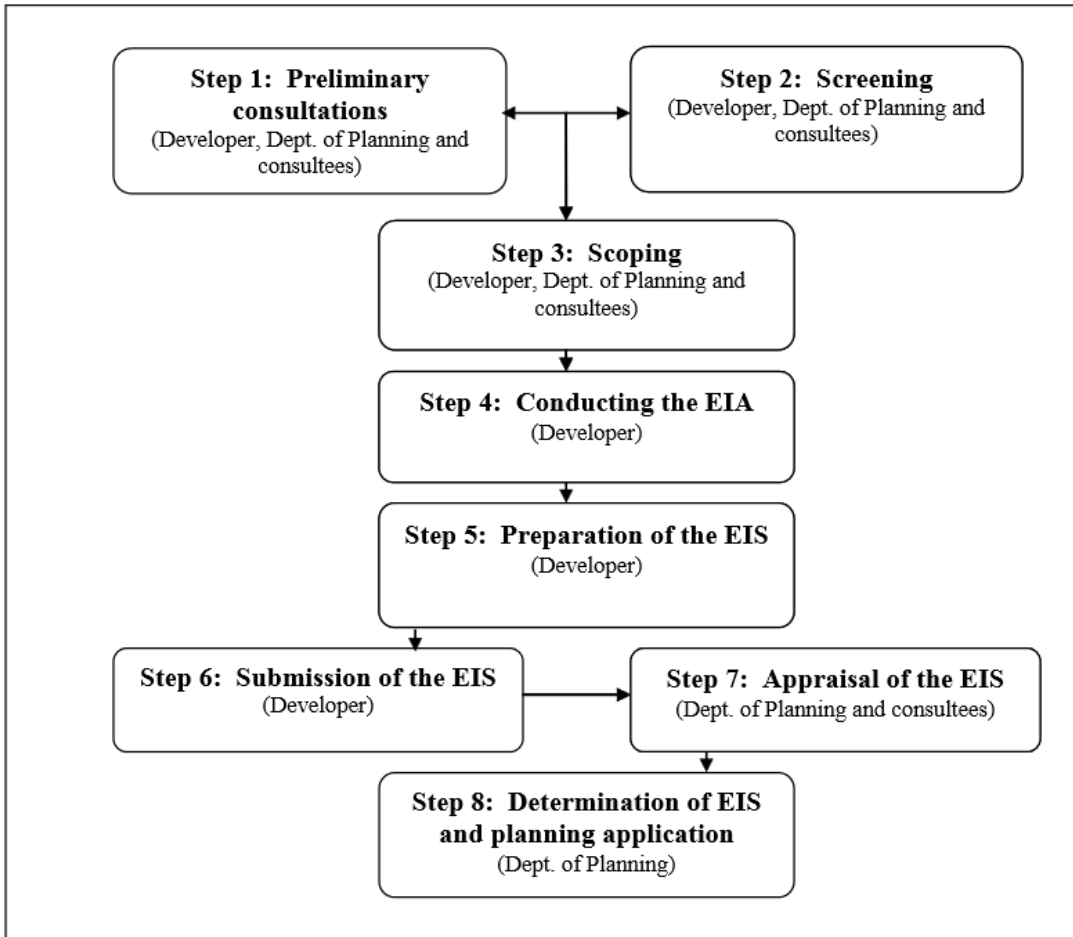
Step 1: Preliminary consultations
(Developer, Dept. of Planning and consultees)

Step 2: Screening
(Developer, Dept. of Planning and consultees)

Step 3: Scoping
(Developer, Dept. of Planning and consultees)

Step 4: Conducting the EIA
(Developer)

Step 5: Preparation of the EIS
(Developer)

Step 6: Submission of the EIS
(Developer)

Step 7: Appraisal of the EIS
(Dept. of Planning and consultees)

Step 8: Determination of EIS and planning application
(Dept. of Planning)